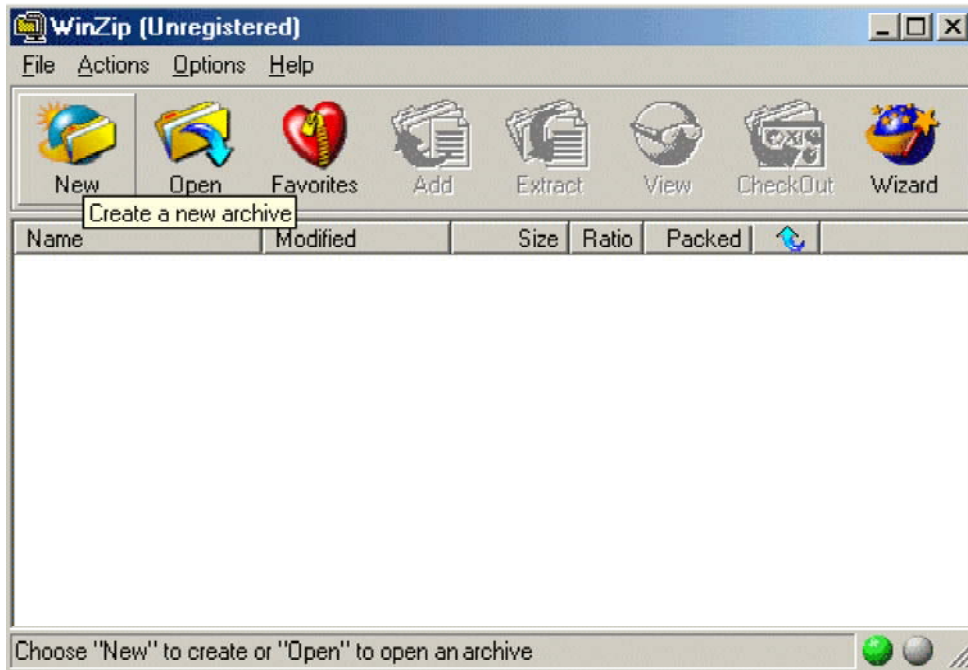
WinZip (Unregistered)

File Actions Options Help

New Open Favorites Add Extract View CheckOut Wizard

Create a new archive

| Name | Modified | Size | Ratio | Packed |
|---|---|---|---|---|

Choose "New" to create or "Open" to open an archive